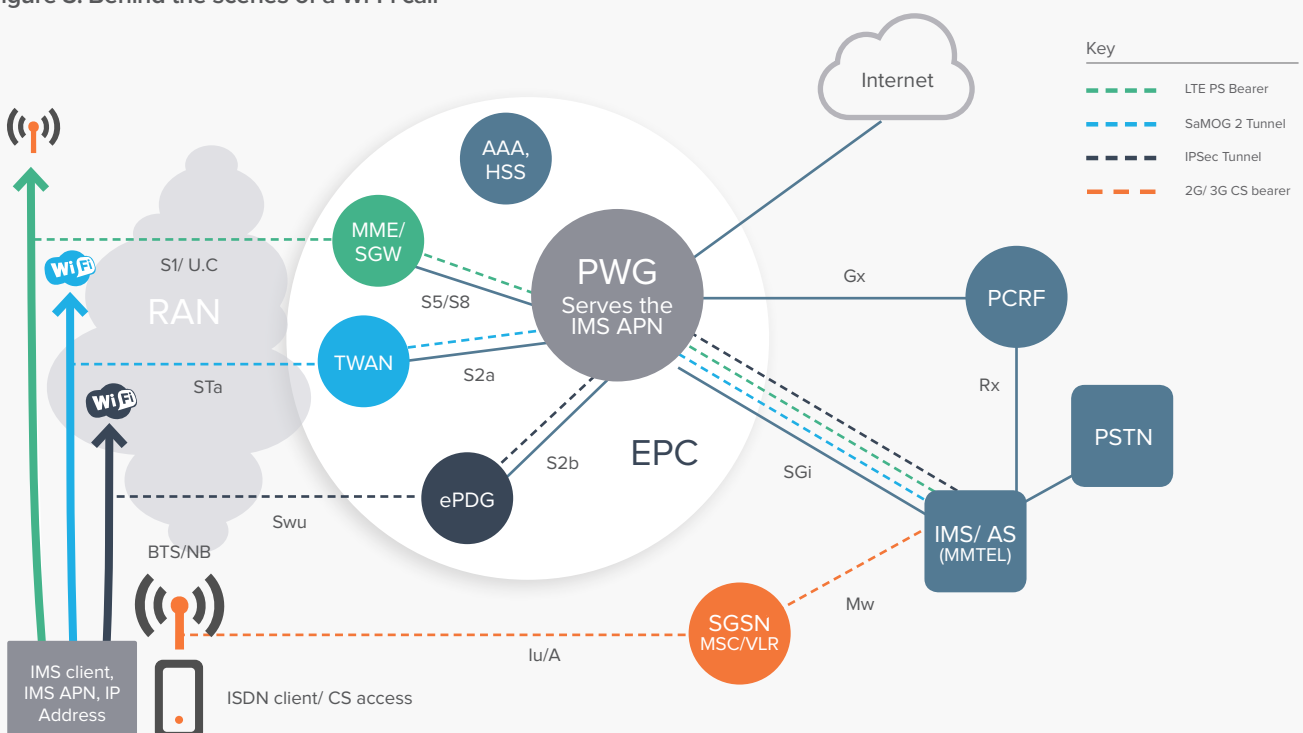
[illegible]igure 3: Behind the scenes of a Wi-Fi call

Key
LTE PS Bearer
SaMOG 2 Tunnel
IPSec Tunnel
2G/ 3G CS bearer

Internet

AAA, HSS

MME/ SGW

PWG
Serves the IMS APN

PCRF

TWAN

ePDG

EPC

PSTN

IMS/ AS
(MMTEL)

SGSN
MSC/VLR

RAN

S1/ U.C

S5/S8

Gx

S2a

STa

Rx

S2b

SGi

Swu

BTS/NB

Mw

Iu/A

IMS client, IMS APN, IP Address

ISDN client/ CS access